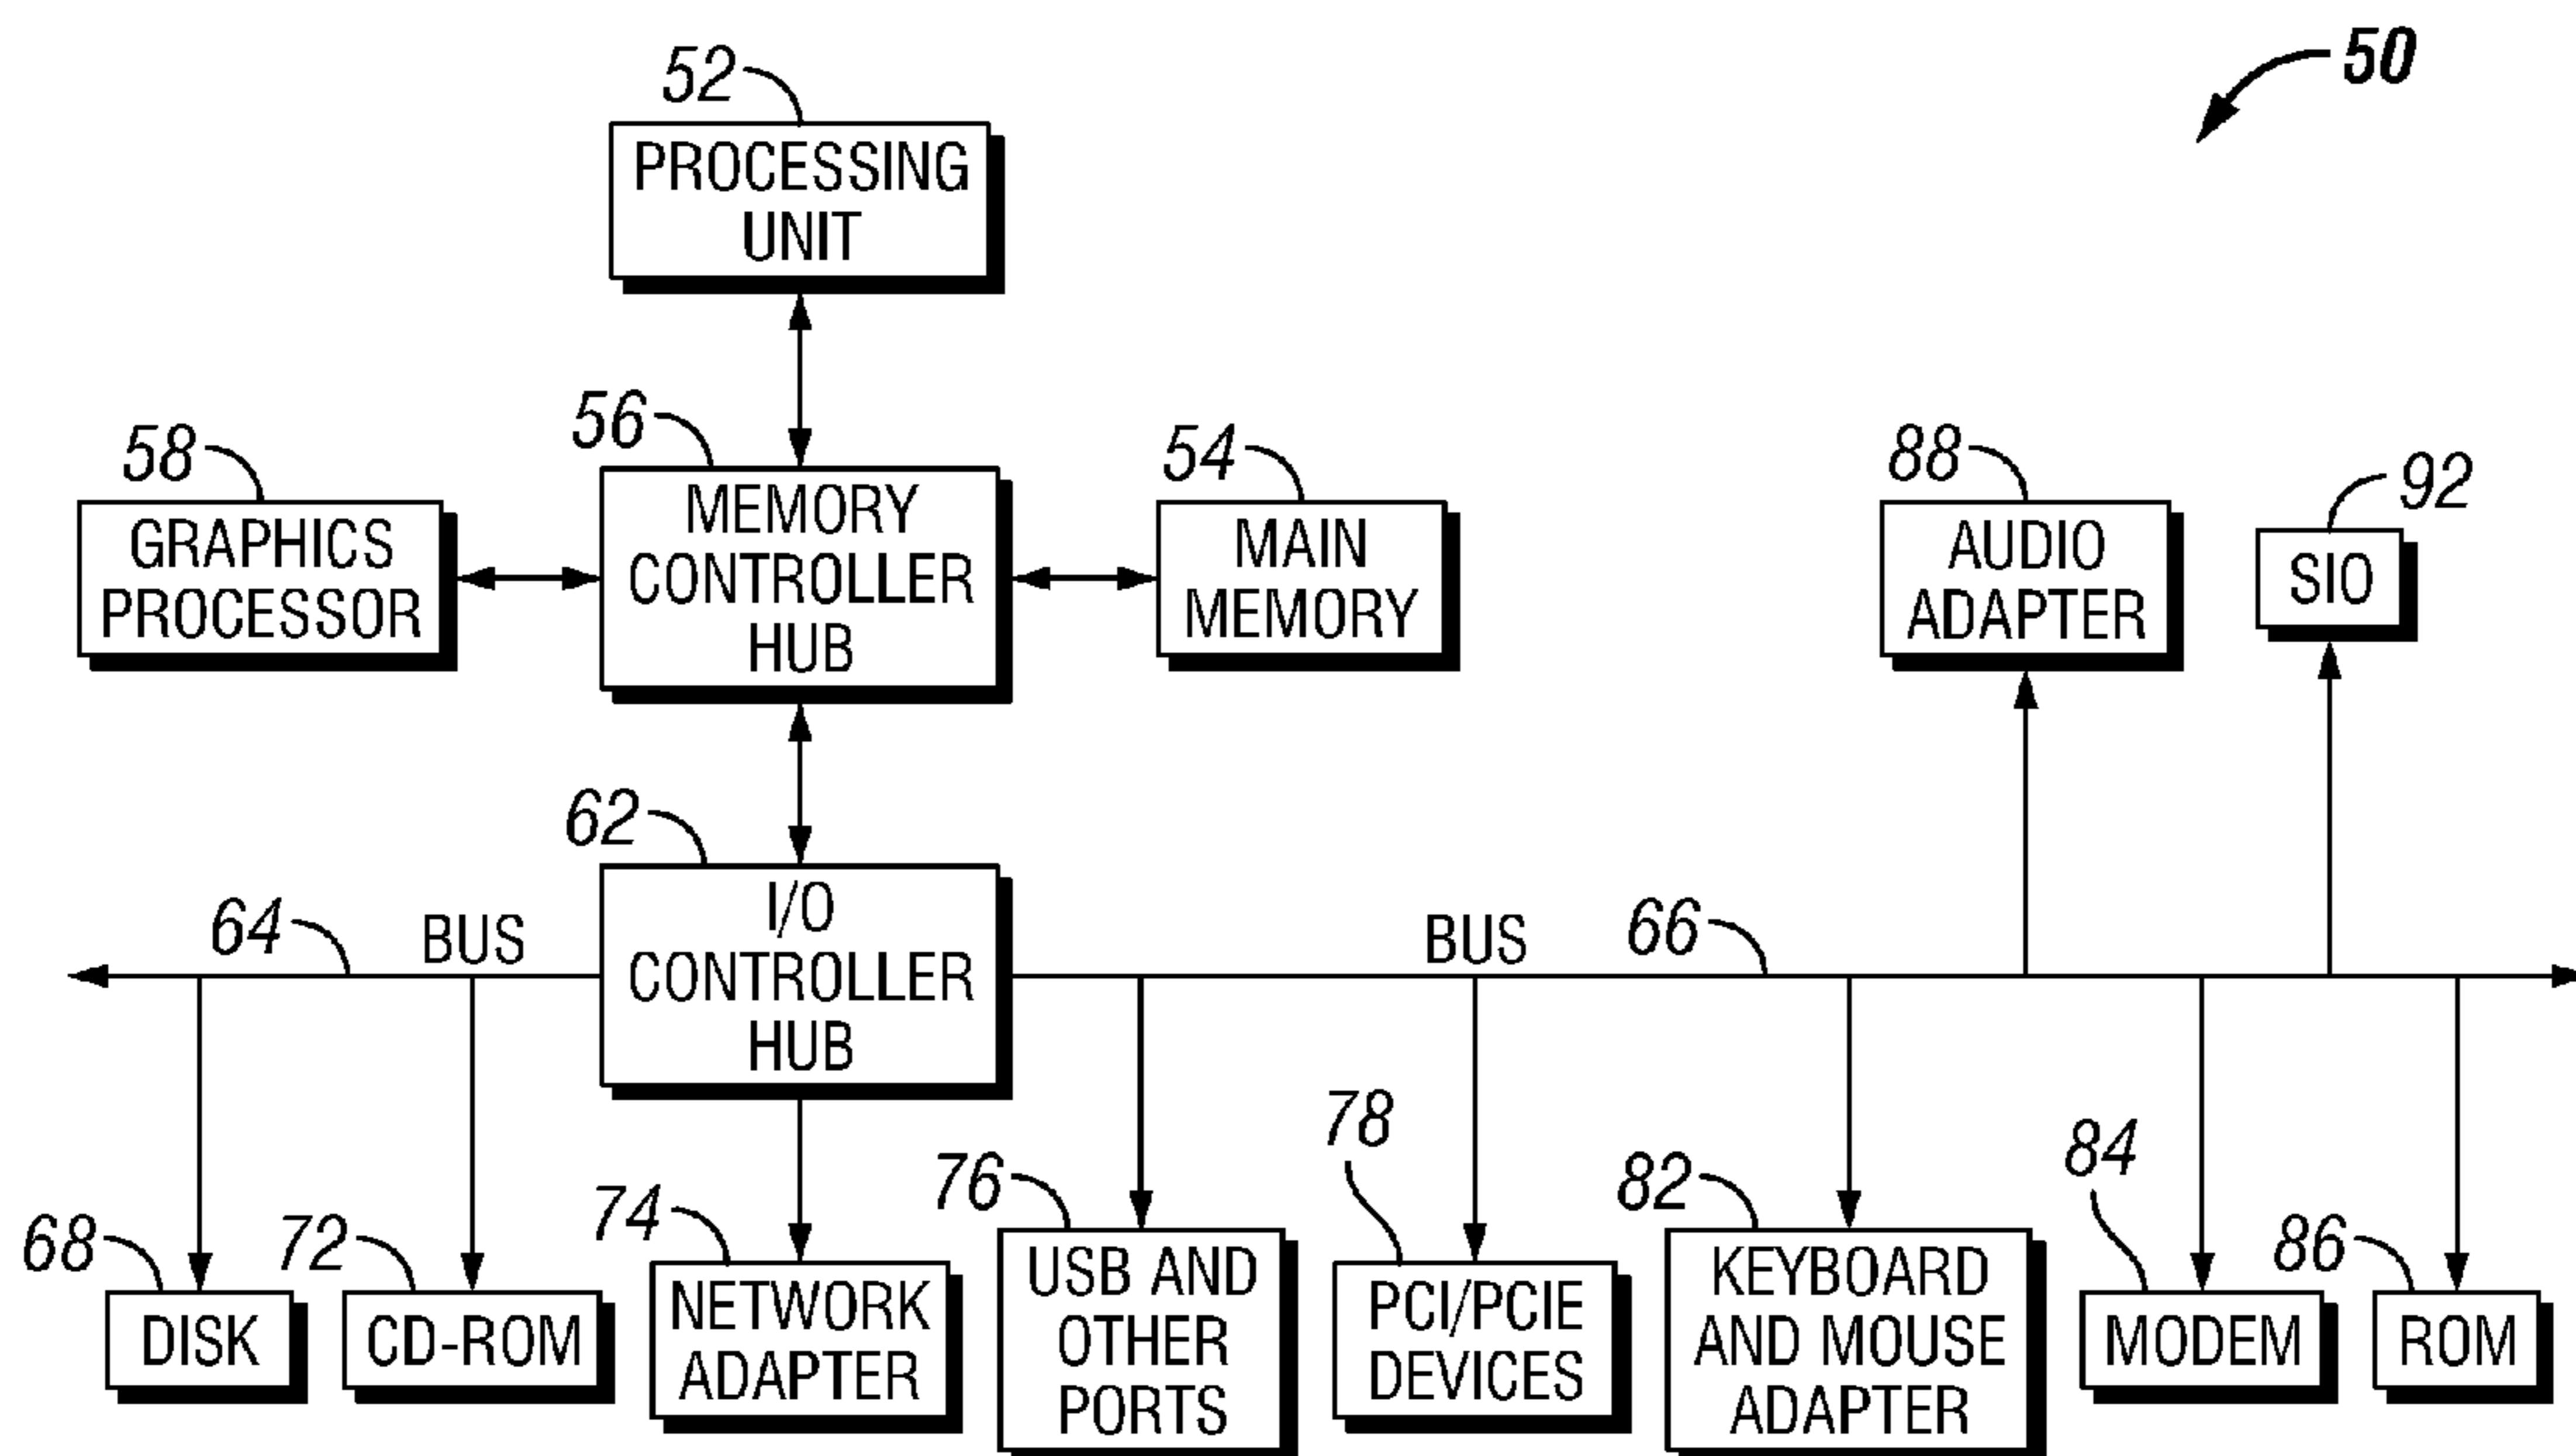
50

52
PROCESSING UNIT

58
GRAPHICS PROCESSOR

56
MEMORY CONTROLLER HUB

54
MAIN MEMORY

88
AUDIO ADAPTER

92
SIO

62
I/O CONTROLLER HUB

64
BUS

BUS
66

68
DISK

72
CD-ROM

74
NETWORK ADAPTER

76
USB AND OTHER PORTS

78
PCI/PCIE DEVICES

82
KEYBOARD AND MOUSE ADAPTER

84
MODEM

86
ROM